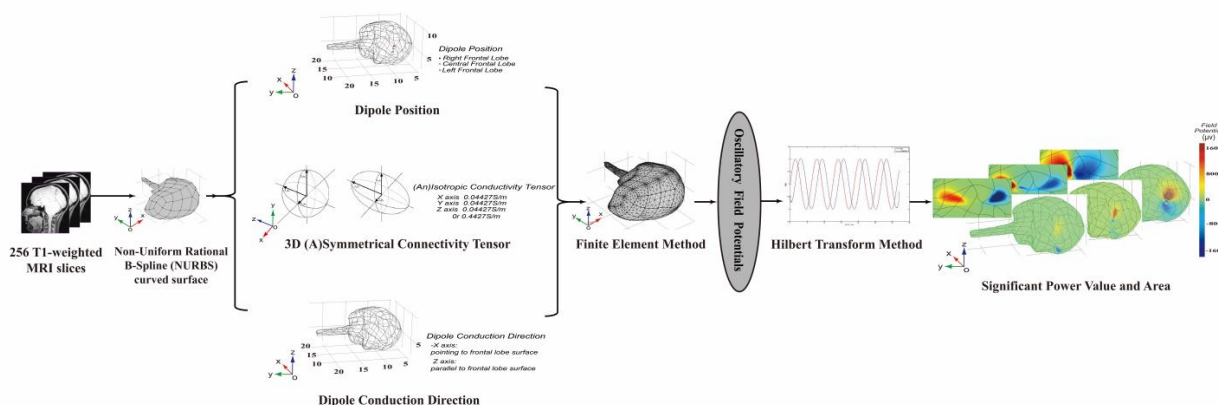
256 T1-weighted MRI slices

Non-Uniform Rational B-Spline (NURBS) curved surface

10
5
20
15
10
20
15
10
5
Dipole Position
• Right Frontal Lobe
• Central Frontal Lobe
• Left Frontal Lobe

Dipole Position

(An)Isotropic Conductivity Tensor
X axis 0.04427S/m
Y axis 0.04427S/m
Z axis 0.04427S/m
Or 0.4427S/m

3D (A)Symmetrical Connectivity Tensor

20
15
10
5
20
15
10
5
Dipole Conduction Direction
-X axis:
pointing to frontal lobe surface
Z axis:
parallel to frontal lobe surface

Dipole Conduction Direction

Finite Element Method

Oscilatory Field Potentials

Hilbert Transform Method

Field Potential (μV)
160
80
0
-80
-160

Significant Power Value and Area